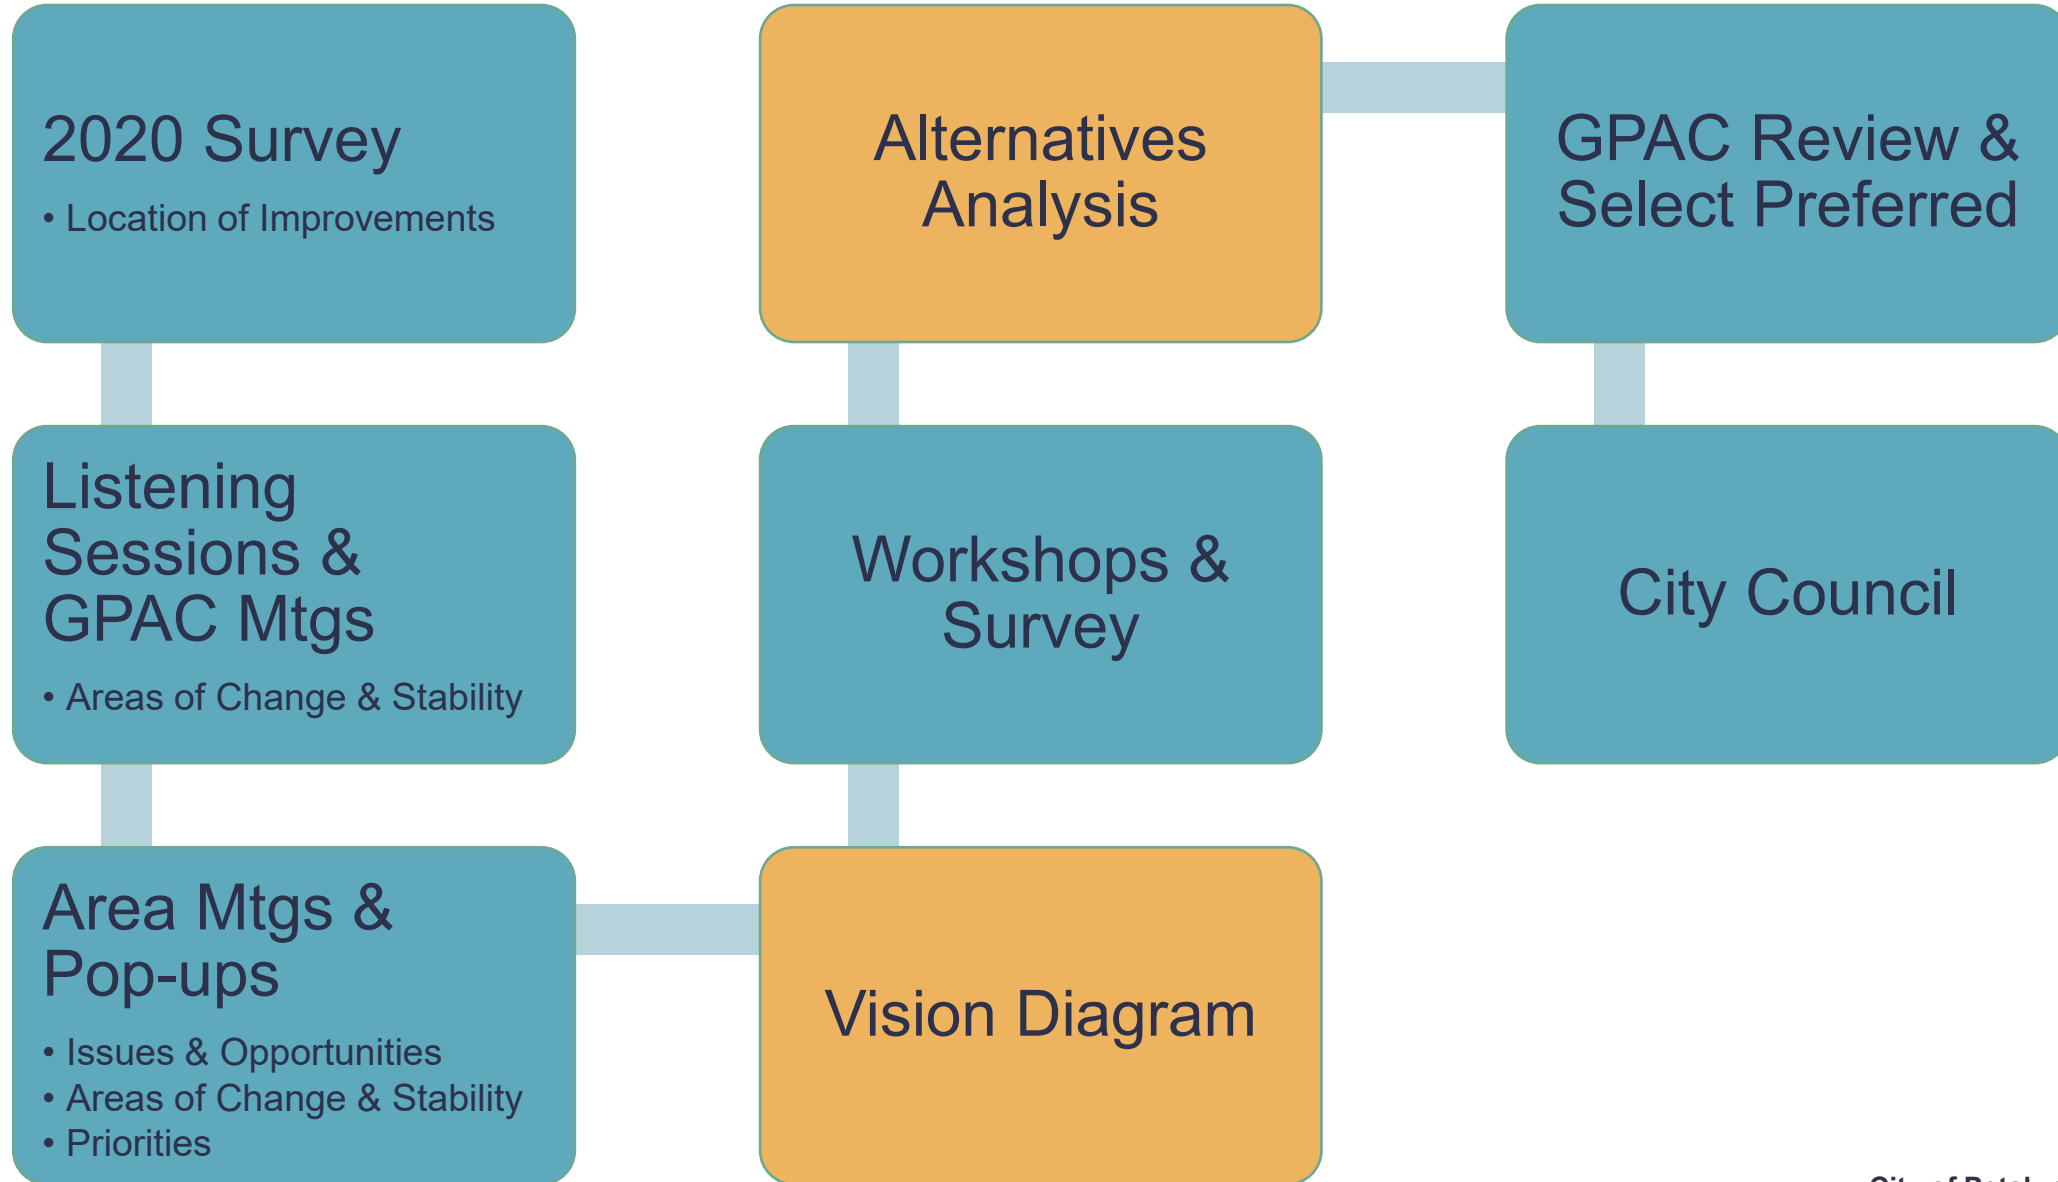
2020 Survey
• Location of Improvements

Listening Sessions & GPAC Mtgs
• Areas of Change & Stability

Area Mtgs & Pop-ups
• Issues & Opportunities
• Areas of Change & Stability
• Priorities

Vision Diagram

Workshops & Survey

Alternatives Analysis

GPAC Review & Select Preferred

City Council

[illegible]